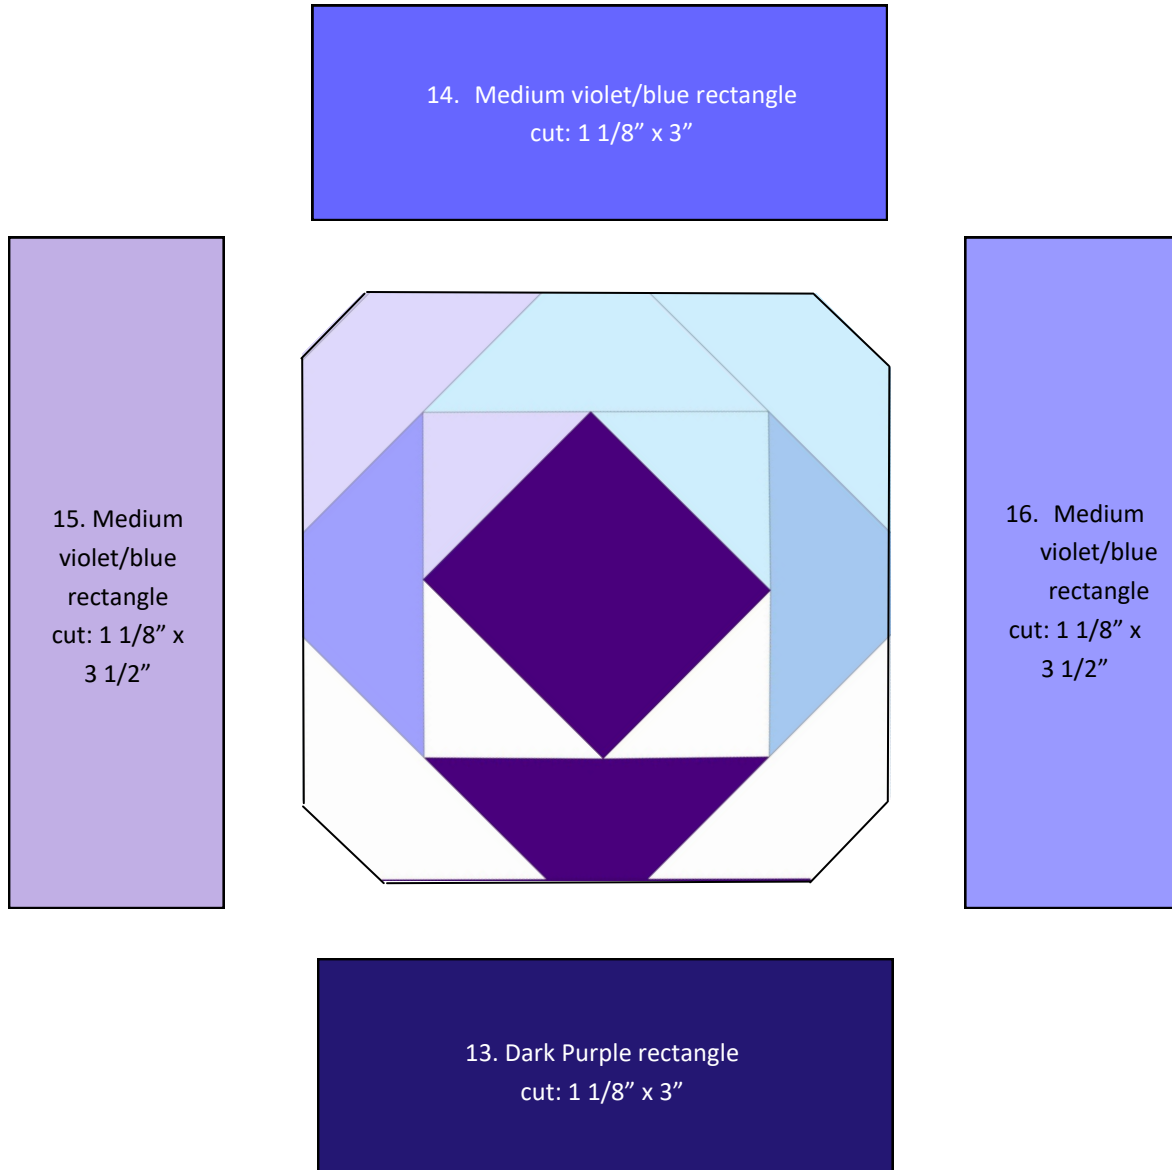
14. Medium violet/blue rectangle
cut: 1 1/8” x 3”

15. Medium violet/blue rectangle cut: 1 1/8” x 3 1/2”

16. Medium violet/blue rectangle cut: 1 1/8” x 3 1/2”

13. Dark Purple rectangle
cut: 1 1/8” x 3”